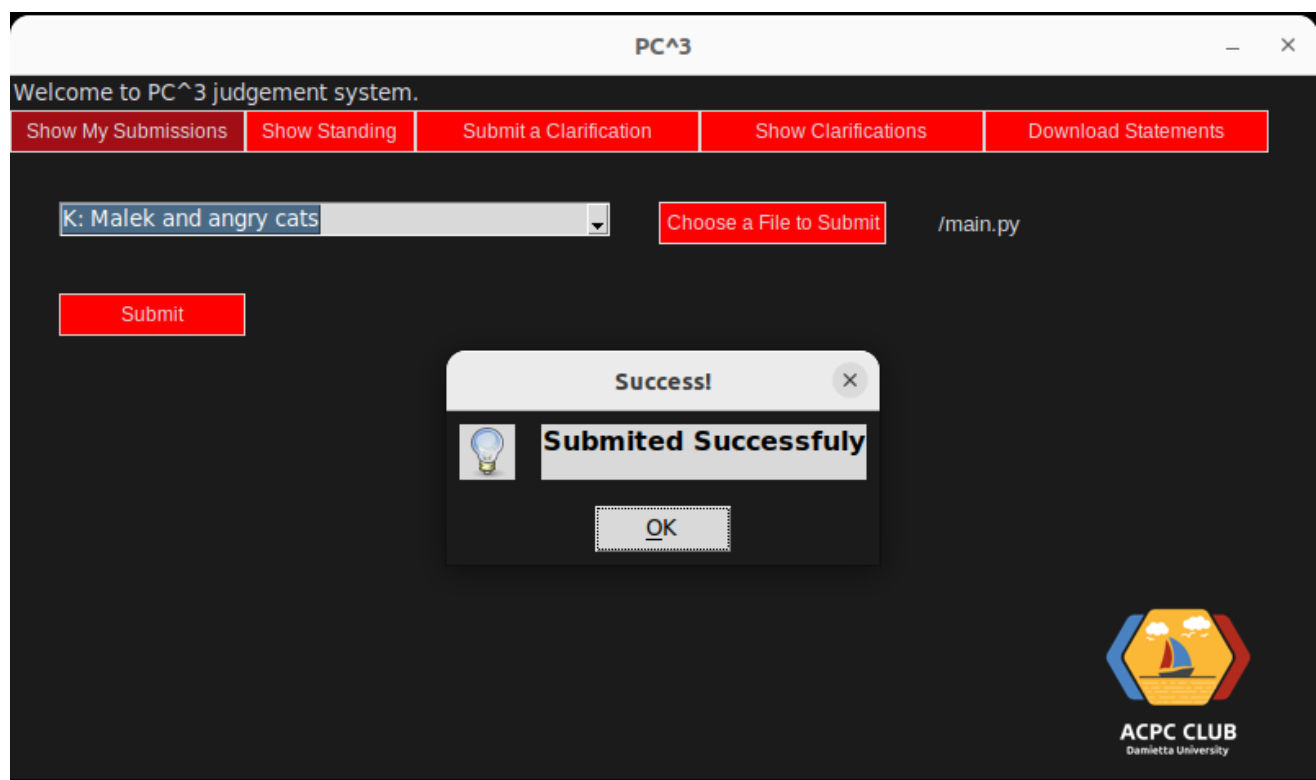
PC^3

Welcome to PC^3 judgement system.

Show My Submissions | Show Standing | Submit a Clarification | Show Clarifications | Download Statements

K: Malek and angry cats

Choose a File to Submit

/main.py

Submit

Success!

Submited Successfuly

OK

ACPC CLUB
Damietta University